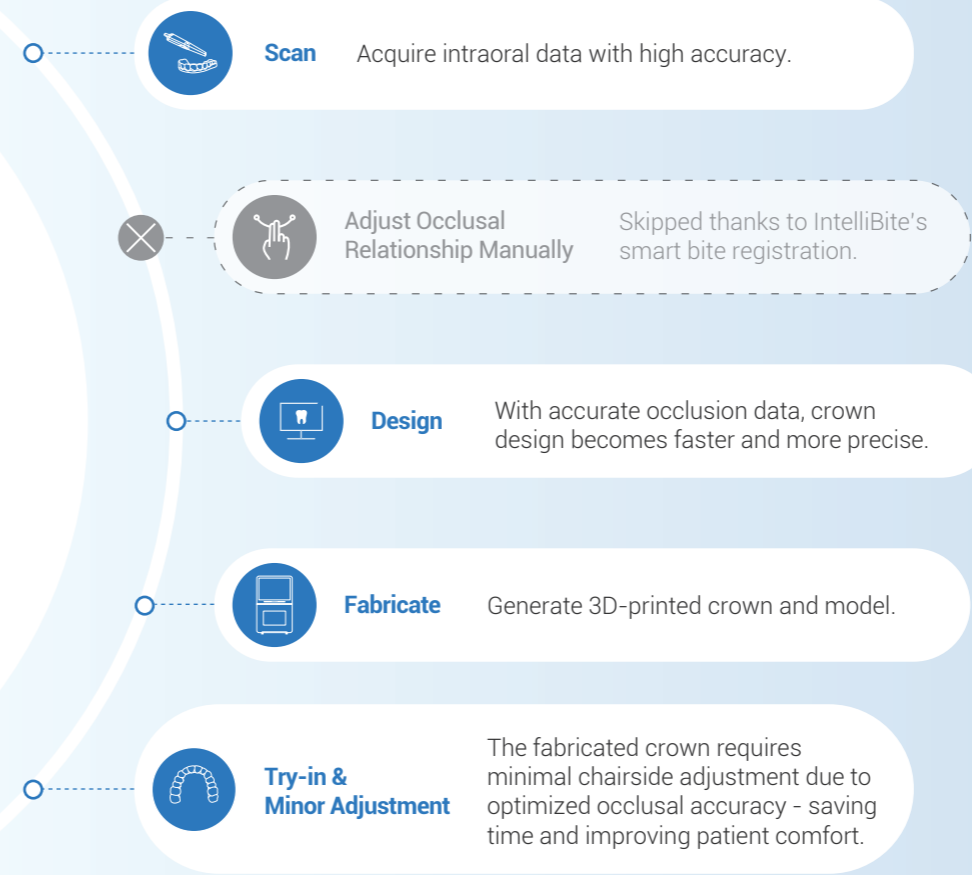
Scan Acquire intraoral data with high accuracy.

Adjust Occlusal Relationship Manually Skipped thanks to IntelliBite's smart bite registration.

Design With accurate occlusion data, crown design becomes faster and more precise.

Fabricate Generate 3D-printed crown and model.

Try-in & Minor Adjustment The fabricated crown requires minimal chairside adjustment due to optimized occlusal accuracy - saving time and improving patient comfort.